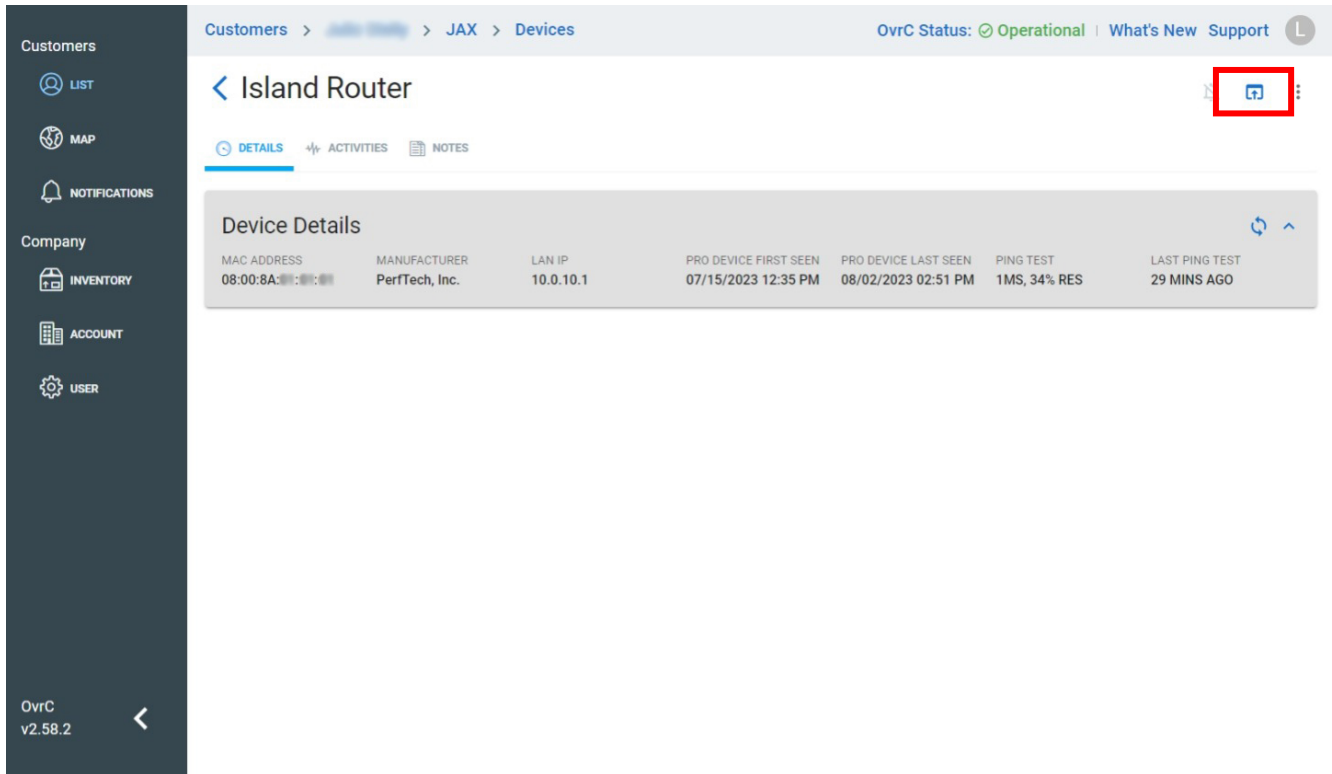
Customers
LIST
MAP
NOTIFICATIONS
Company
INVENTORY
ACCOUNT
USER

OvrC
v2.58.2

Customers > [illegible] > JAX > Devices

OvrC Status: Operational | What's New Support L

Island Router

DETAILS ACTIVITIES NOTES

Device Details

| MAC ADDRESS | MANUFACTURER | LAN IP | PRO DEVICE FIRST SEEN | PRO DEVICE LAST SEEN | PING TEST | LAST PING TEST |
|---|---|---|---|---|---|---|
| 08:00:8A:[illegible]:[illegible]:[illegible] | PerfTech, Inc. | 10.0.10.1 | 07/15/2023 12:35 PM | 08/02/2023 02:51 PM | 1MS, 34% RES | 29 MINS AGO |